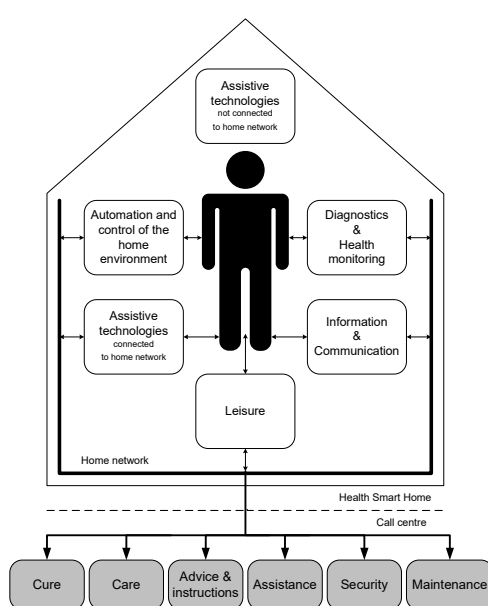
Assistive technologies not connected to home network

Automation and control of the home environment

Diagnostics & Health monitoring

Assistive technologies connected to home network

Information & Communication

Leisure

Home network

Health Smart Home

Call centre

Cure

Care

Advice & instructions

Assistance

Security

Maintenance